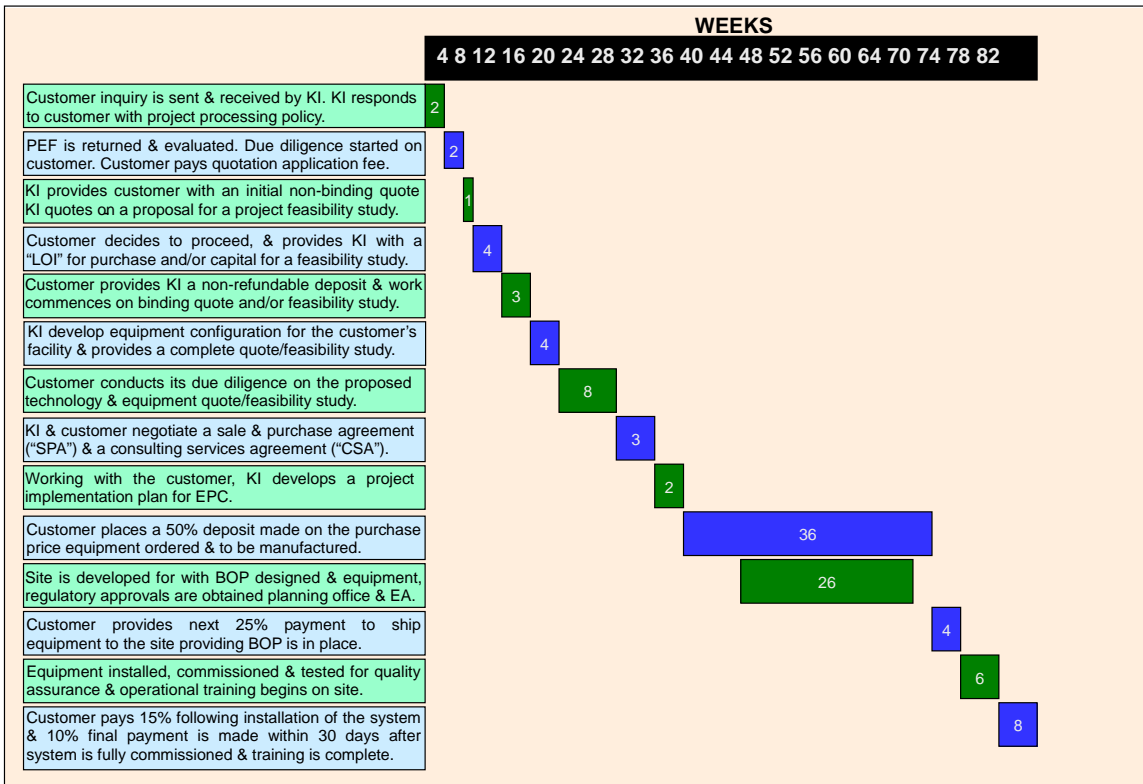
WEEKS

4 8 12 16 20 24 28 32 36 40 44 48 52 56 60 64 70 74 78 82

Customer inquiry is sent & received by KI. KI responds to customer with project processing policy.

2

PEF is returned & evaluated. Due diligence started on customer. Customer pays quotation application fee.

2

KI provides customer with an initial non-binding quote KI quotes on a proposal for a project feasibility study.

1

Customer decides to proceed, & provides KI with a "LOI" for purchase and/or capital for a feasibility study.

4

Customer provides KI a non-refundable deposit & work commences on binding quote and/or feasibility study.

3

KI develop equipment configuration for the customer's facility & provides a complete quote/feasibility study.

4

Customer conducts its due diligence on the proposed technology & equipment quote/feasibility study.

8

KI & customer negotiate a sale & purchase agreement ("SPA") & a consulting services agreement ("CSA").

3

Working with the customer, KI develops a project implementation plan for EPC.

2

Customer places a 50% deposit made on the purchase price equipment ordered & to be manufactured.

36

Site is developed for with BOP designed & equipment, regulatory approvals are obtained planning office & EA.

26

Customer provides next 25% payment to ship equipment to the site providing BOP is in place.

4

Equipment installed, commissioned & tested for quality assurance & operational training begins on site.

6

Customer pays 15% following installation of the system & 10% final payment is made within 30 days after system is fully commissioned & training is complete.

8